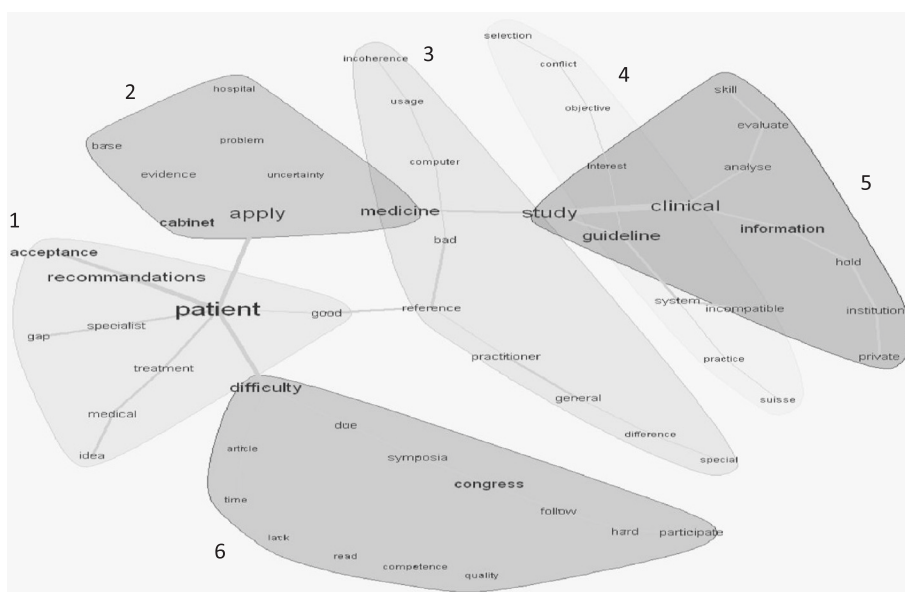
1
acceptance
recommandations
patient
gap
specialist
good
treatment
medical
idea

2
hospital
base
problem
evidence
uncertainty
cabinet
apply
medicine

3
incoherence
usage
computer
bad
reference
practitioner
general
difference
special

4
selection
conflict
objective
interest
study
guideline
system
practice
suisse

5
skill
evaluate
analyse
clinical
information
hold
incompatible
institution
private

6
difficulty
article
due
symposia
congress
time
follow
hard
participate
lack
read
competence
quality